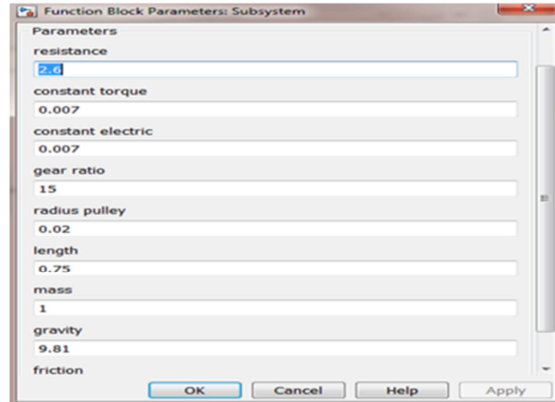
Function Block Parameters: Subsystem

Parameters

resistance

2.6

constant torque

0.007

constant electric

0.007

gear ratio

15

radius pulley

0.02

length

0.75

mass

1

gravity

9.81

friction

OK Cancel Help Apply